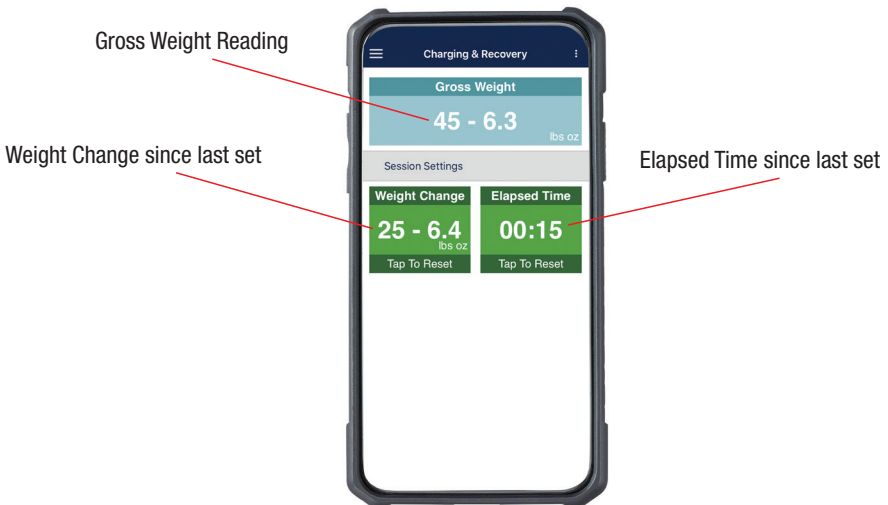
Gross Weight Reading

Weight Change since last set

Elapsed Time since last set

Charging & Recovery

Gross Weight

45 - 6.3

lbs oz

Session Settings

Weight Change

25 - 6.4

lbs oz

Tap To Reset

Elapsed Time

00:15

Tap To Reset